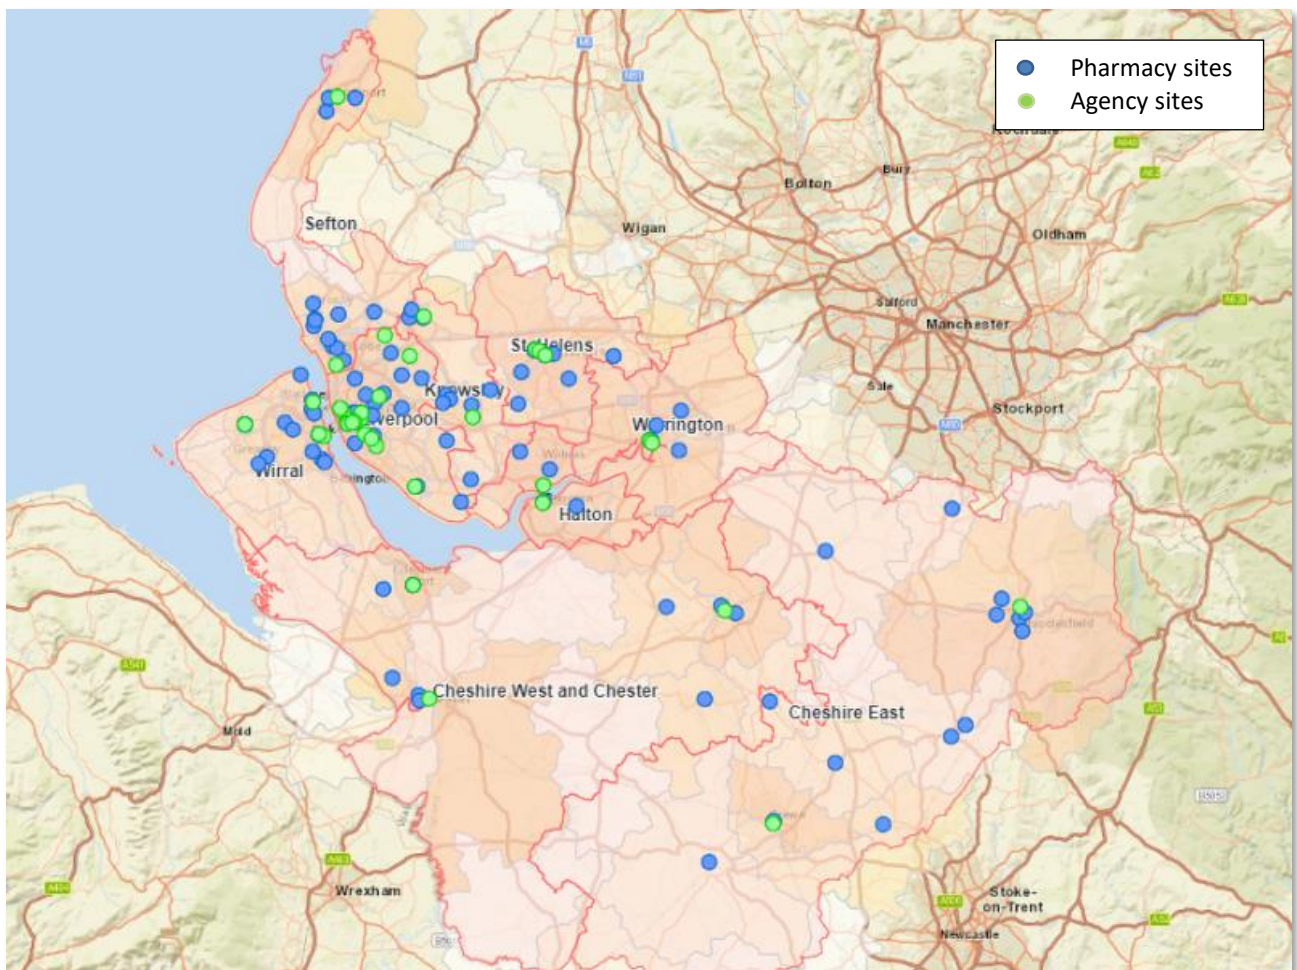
Pharmacy sites
Agency sites

Bolton
Bury
Wigan
Oldham
Sefton
Salford
Manchester
St Helens
Knowsley
Sale
Stockport
Liverpool
Warrington
Wirral
Halton
Cheshire West and Chester
Cheshire East
Mold
Wrexham
Stoke-on-Trent
Newcastle